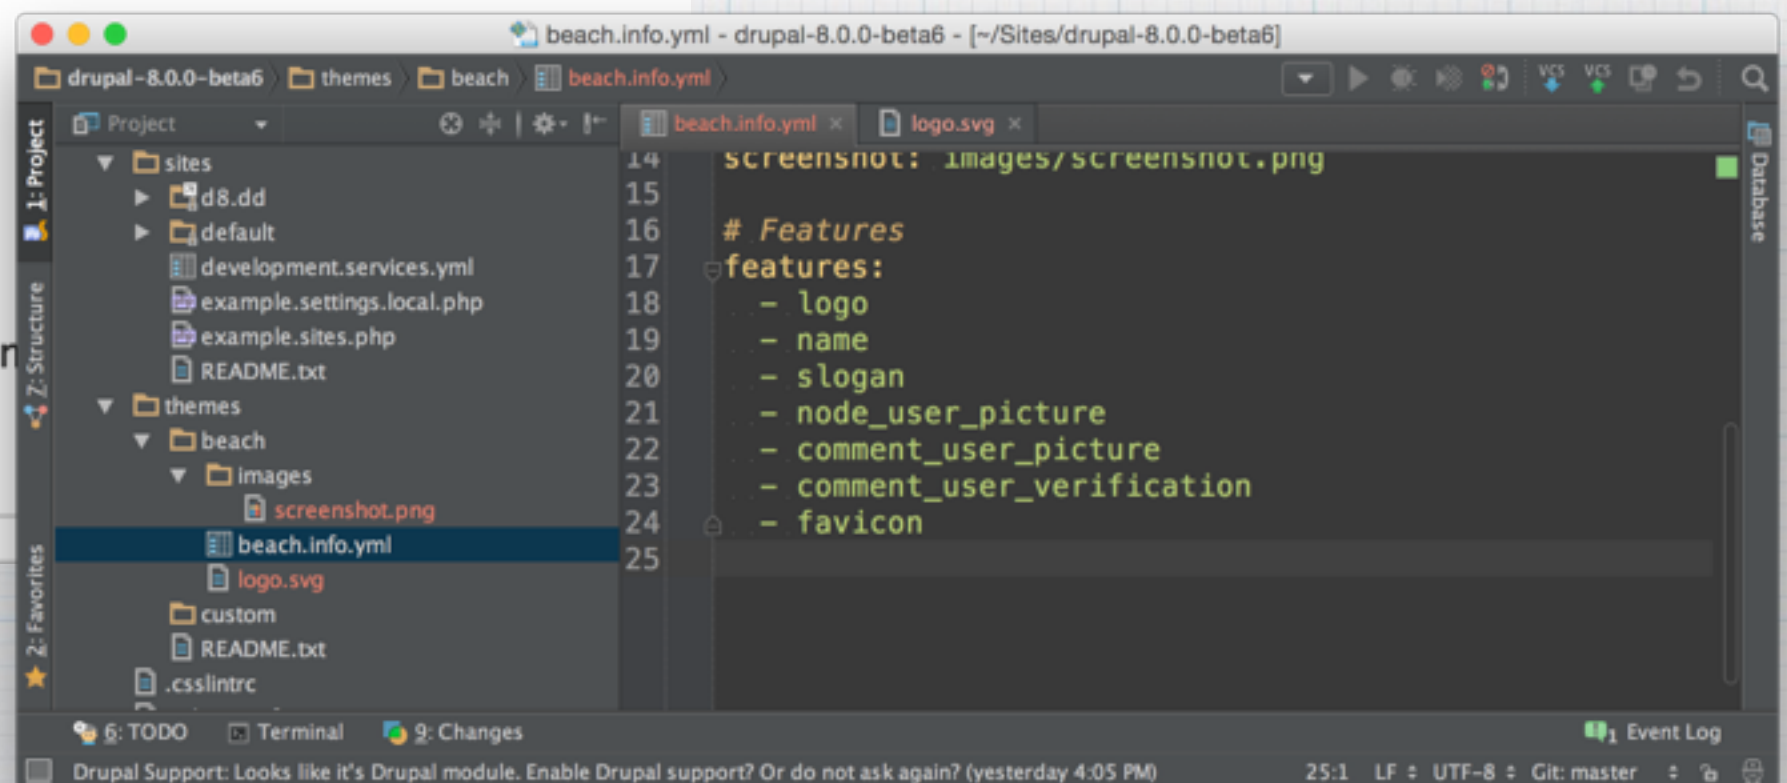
beach.info.yml - drupal-8.0.0-beta6 - [~/Sites/drupal-8.0.0-beta6]

drupal-8.0.0-beta6 themes beach beach.info.yml

Project

beach.info.yml × logo.svg ×

1: Project
Z: Structure
2: Favorites
Database

sites
d8.dd
default
development.services.yml
example.settings.local.php
example.sites.php
README.txt
themes
beach
images
screenshot.png
beach.info.yml
logo.svg
custom
README.txt
.csslintrc

14 screenshot: images/screenshot.png
15
16 # Features
17 features:
18 - logo
19 - name
20 - slogan
21 - node_user_picture
22 - comment_user_picture
23 - comment_user_verification
24 - favicon
25

6: TODO Terminal 9: Changes Event Log

Drupal Support: Looks like it's Drupal module. Enable Drupal support? Or do not ask again? (yesterday 4:05 PM) 25:1 LF UTF-8 Git: master